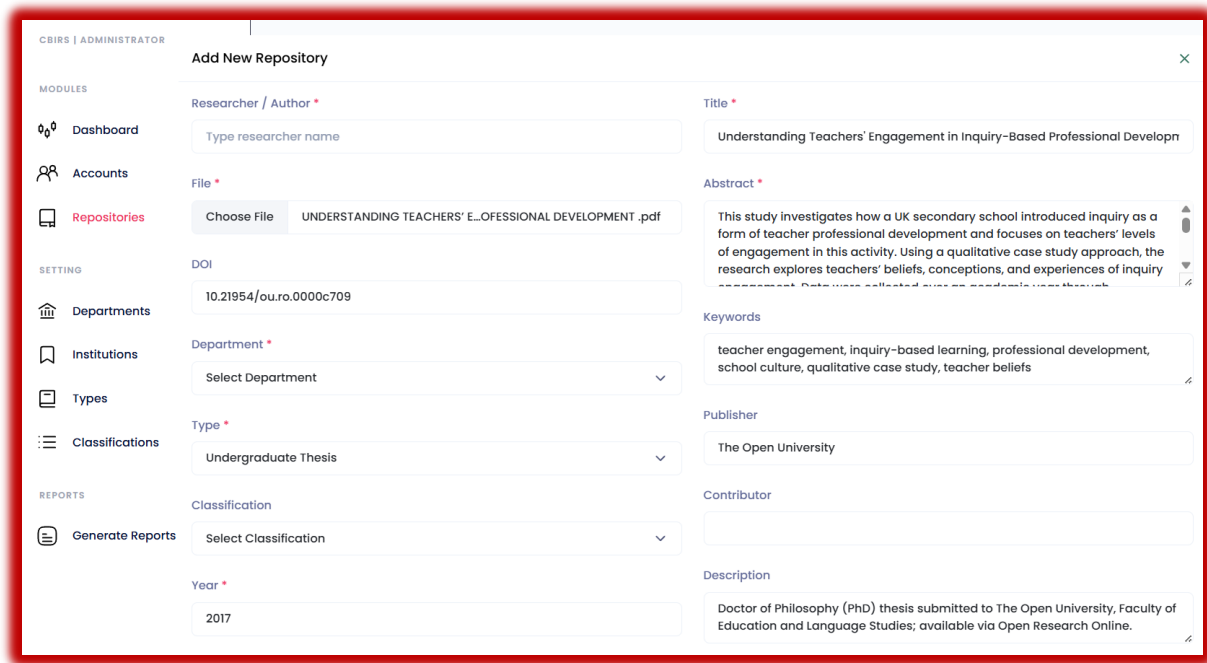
CBIRS | ADMINISTRATOR

MODULES

Dashboard

Accounts

Repositories

SETTING

Departments

Institutions

Types

Classifications

REPORTS

Generate Reports

Add New Repository

×

Researcher / Author *

Type researcher name

File *

Choose File UNDERSTANDING TEACHERS' E...OFESSIONAL DEVELOPMENT .pdf

DOI

10.21954/ou.ro.0000c709

Department *

Select Department

Type *

Undergraduate Thesis

Classification

Select Classification

Year *

2017

Title *

Understanding Teachers' Engagement in Inquiry-Based Professional Developm

Abstract *

This study investigates how a UK secondary school introduced inquiry as a form of teacher professional development and focuses on teachers' levels of engagement in this activity. Using a qualitative case study approach, the research explores teachers' beliefs, conceptions, and experiences of inquiry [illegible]

Keywords

teacher engagement, inquiry-based learning, professional development, school culture, qualitative case study, teacher beliefs

Publisher

The Open University

Contributor

Description

Doctor of Philosophy (PhD) thesis submitted to The Open University, Faculty of Education and Language Studies; available via Open Research Online.